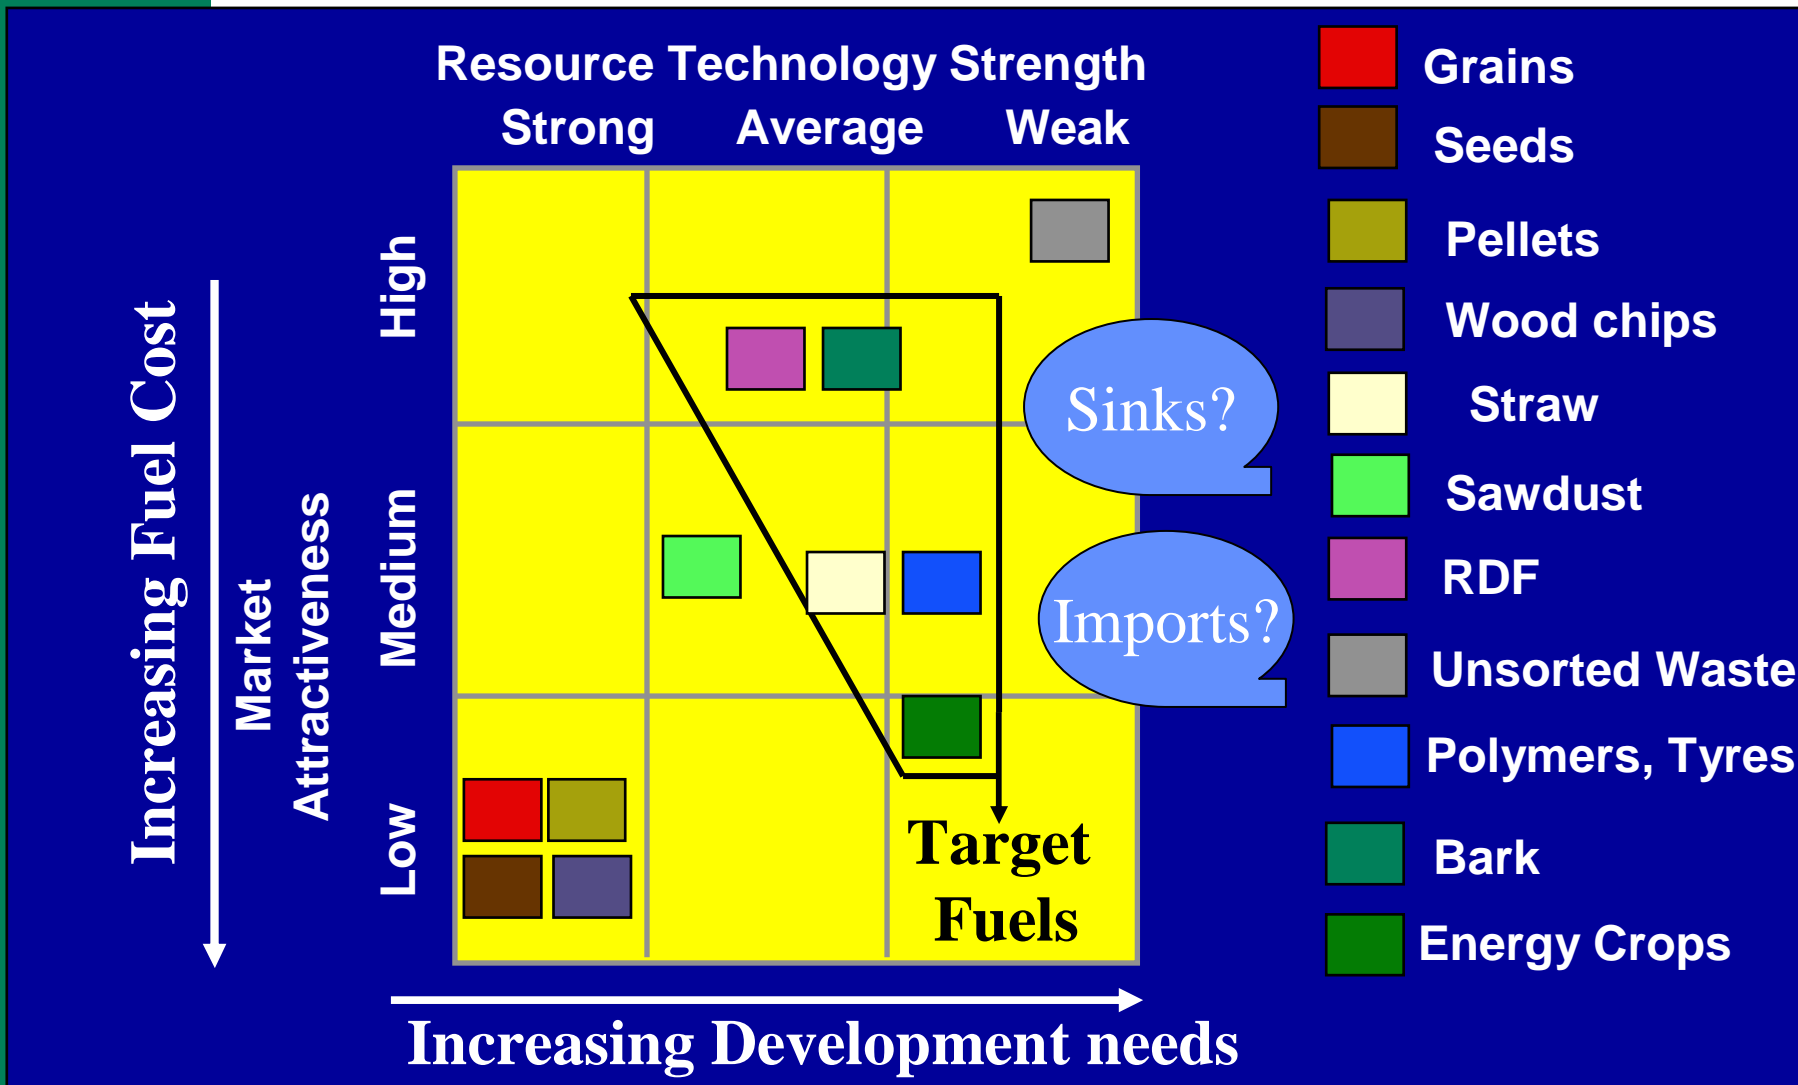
Resource Technology Strength
Strong Average Weak

Increasing Fuel Cost

Market Attractiveness

High

Medium

Low

Sinks?

Imports?

Target Fuels

Increasing Development needs

Grains
Seeds
Pellets
Wood chips
Straw
Sawdust
RDF
Unsorted Waste
Polymers, Tyres
Bark
Energy Crops